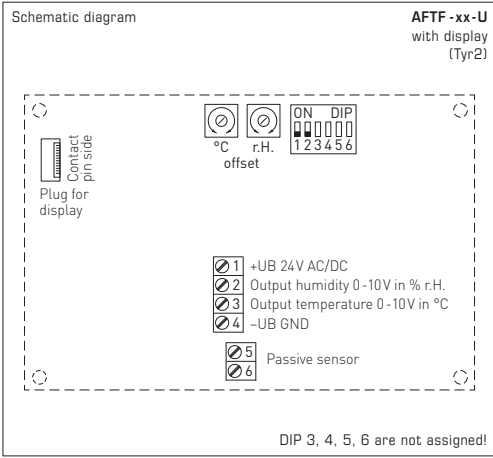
Schematic diagram

AFTF -xx-U
with display
(Tyr2)

Contact pin side

Plug for display

°C r.H.
offset

ON DIP
1 2 3 4 5 6

1 +UB 24V AC/DC
2 Output humidity 0-10V in % r.H.
3 Output temperature 0-10V in °C
4 –UB GND

5
6 Passive sensor

DIP 3, 4, 5, 6 are not assigned!